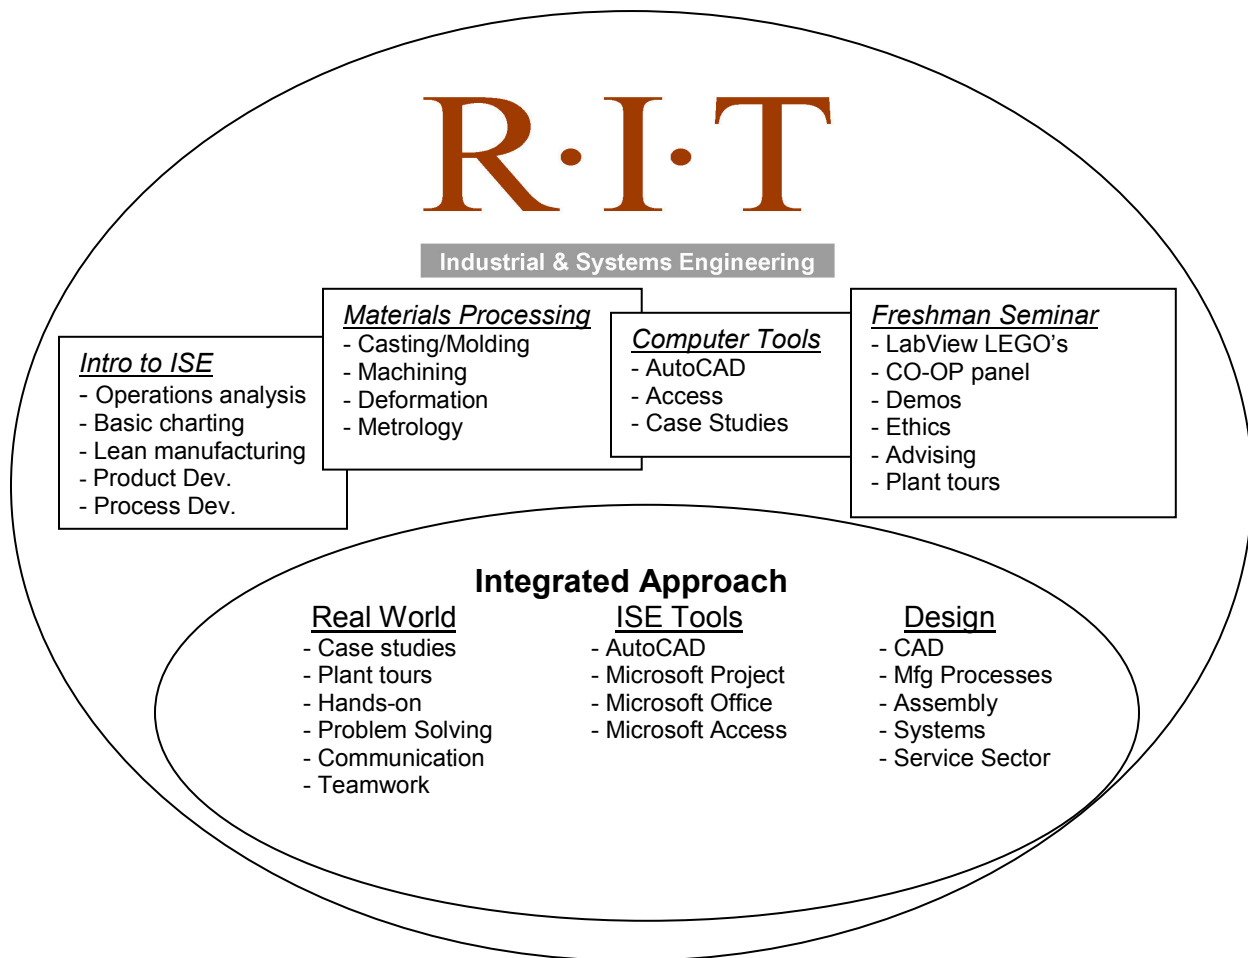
R·I·T

Industrial & Systems Engineering

Intro to ISE
- Operations analysis
- Basic charting
- Lean manufacturing
- Product Dev.
- Process Dev.

Materials Processing
- Casting/Molding
- Machining
- Deformation
- Metrology

Computer Tools
- AutoCAD
- Access
- Case Studies

Freshman Seminar
- LabView LEGO's
- CO-OP panel
- Demos
- Ethics
- Advising
- Plant tours

Integrated Approach

Real World
- Case studies
- Plant tours
- Hands-on
- Problem Solving
- Communication
- Teamwork

ISE Tools
- AutoCAD
- Microsoft Project
- Microsoft Office
- Microsoft Access

Design
- CAD
- Mfg Processes
- Assembly
- Systems
- Service Sector